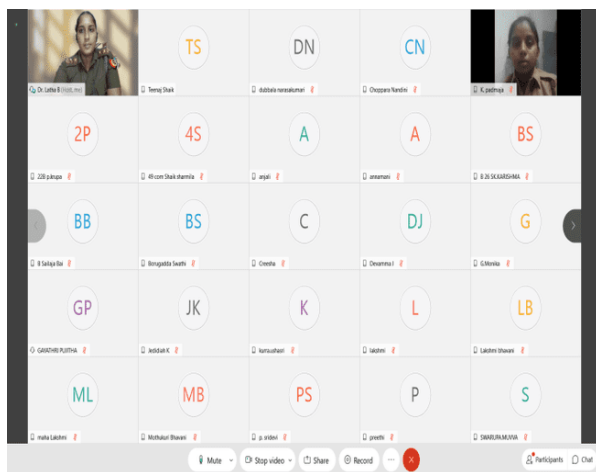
Dr. Latha B (Host, me)

TS
Teeraj Shaik

DN
dubbala narasakumari

CN
Choppara Nandini

K. padmaja

2P
22B p.krupa

4S
49 com Shaik sharmila

A
anjali

A
annamani

BS
B 26 SK.KARISHMA

BB
B Sailaja Bai

BS
Bonagadda Swathi

C
Cheesha

DJ
Devamma J

G
G.Monika

GP
GAYATHRI PUJITHA

JK
Jedidiah K

K
kurusuhasni

L
lakshmi

LB
Lakshmi bhavani

ML
maha Lakshmi

MB
Muthukuri Bhavani

PS
p. sridevi

P
preethi

S
SWARUPA.MUVVA

Mute
Stop video
Share
Record
...
Participants
Chat